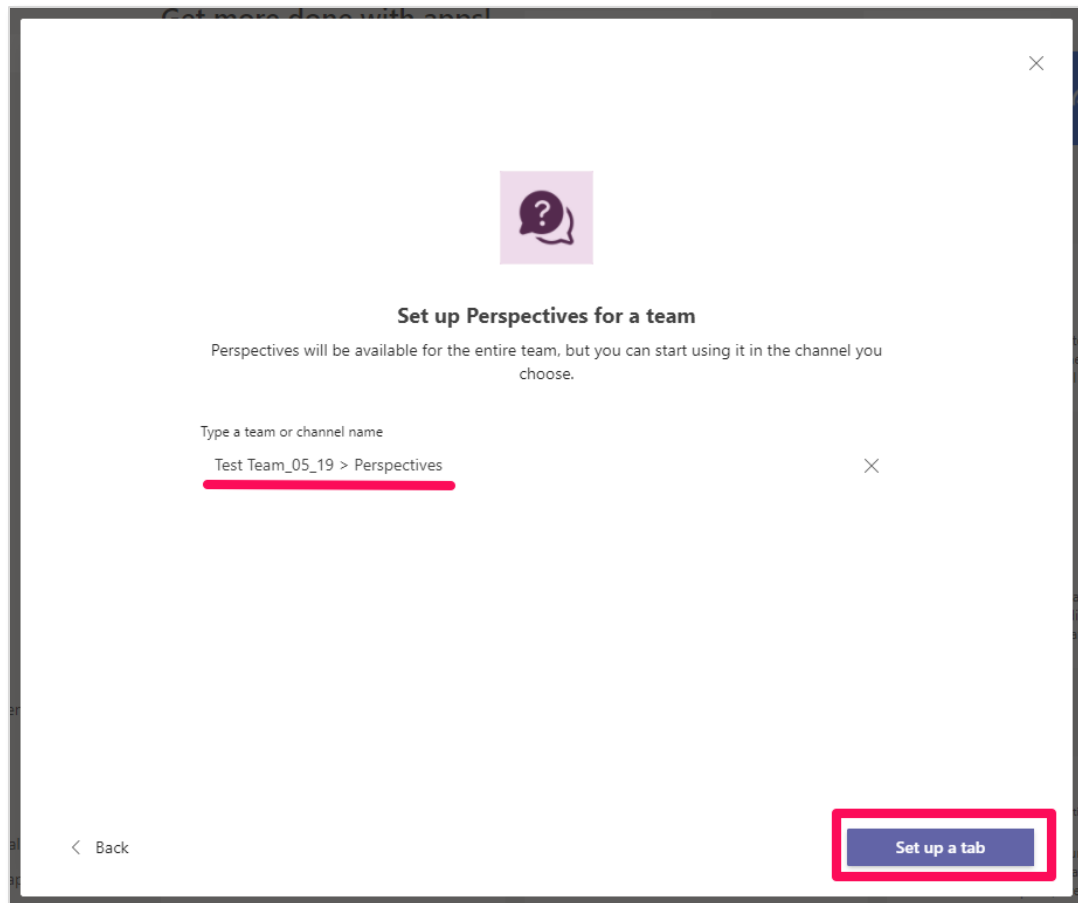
Set up Perspectives for a team

Perspectives will be available for the entire team, but you can start using it in the channel you choose.

Type a team or channel name

Test Team_05_19 > Perspectives

Back

Set up a tab